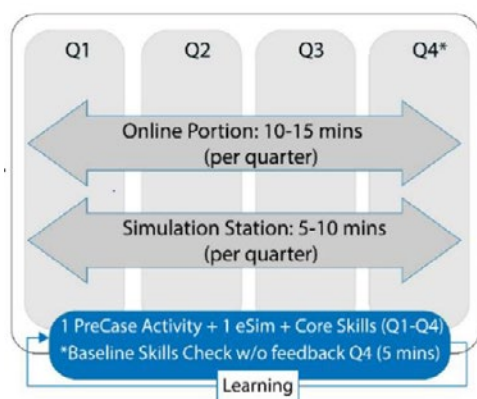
Q1
Q2
Q3
Q4*

Online Portion: 10-15 mins (per quarter)

Simulation Station: 5-10 mins (per quarter)

1 PreCase Activity + 1 eSim + Core Skills (Q1-Q4)
*Baseline Skills Check w/o feedback Q4 (5 mins)

Learning